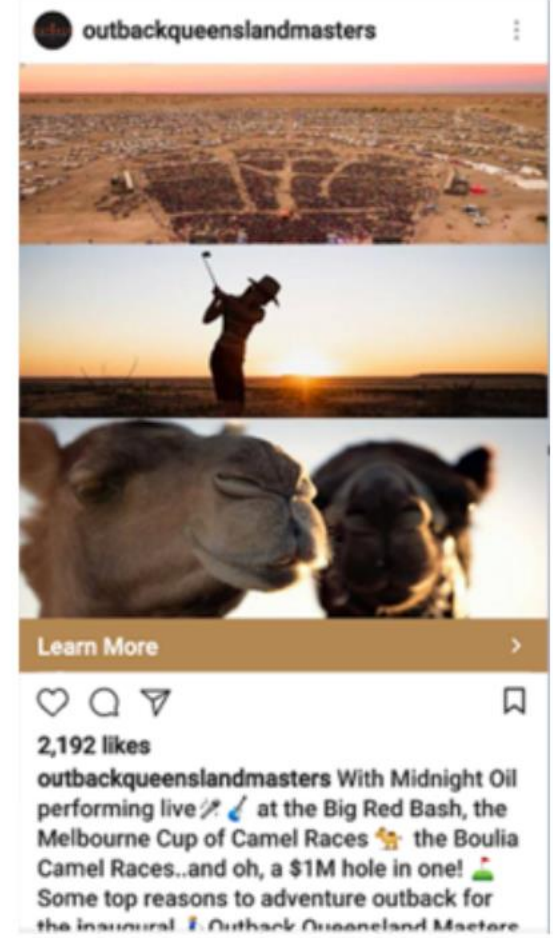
outbackqueenslandmasters

Learn More

2,192 likes

outbackqueenslandmasters With Midnight Oil performing live 🎤🎸 at the Big Red Bash, the Melbourne Cup of Camel Races 🐪 the Boulia Camel Races..and oh, a $1M hole in one! ⛳ Some top reasons to adventure outback for the inaugural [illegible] Outback Queensland Masters